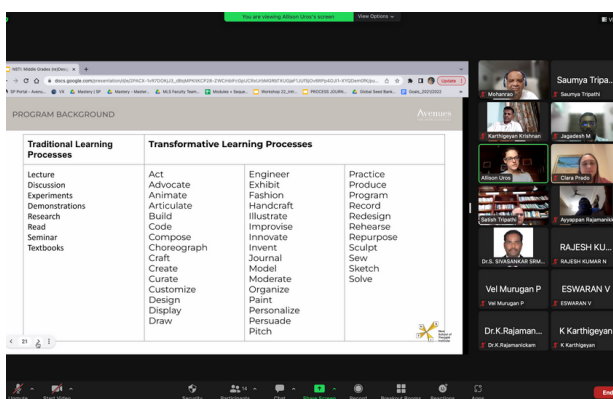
You are viewing Allison Uros's screen View Options

NSTI- Middle Grades (mGlen)-

docs.google.com/presentation/d/...

PROGRAM BACKGROUND

Avenues

| Traditional Learning Processes | Transformative Learning Processes | | |
|---|---|---|---|
| Lecture | Act | Engineer | Practice |
| Discussion | Advocate | Exhibit | Produce |
| Experiments | Animate | Fashion | Program |
| Demonstrations | Articulate | Handcraft | Record |
| Research | Build | Illustrate | Redesign |
| Read | Code | Improvise | Rehearse |
| Seminar | Compose | Innovate | Repurpose |
| Textbooks | Choreograph | Invent | Sculpt |
| | Craft | Journal | Sew |
| | Create | Model | Sketch |
| | Curate | Moderate | Solve |
| | Customize | Organize | |
| | Design | Paint | |
| | Display | Personalize | |
| | Draw | Persuade | |
| | | Pitch | |

21

Mohanrao

Saumya Tripa...

Saumya Tripathi

Karthigeyan Krishnan

Jagadesh M.

Allison Uros

Clara Prado

Satish Tripathi

Ayyappan Rajamanikk...

Dr.S. SIVASANKAR SRM...

RAJESH KU...

RAJESH KUMAR N

Vel Murugan P

Vel Murugan P

ESWARAN V

ESWARAN V

Dr.K.Rajaman...

Dr.K.Rajamanickam

K Karthigeyan

K Karthigeyan

Unmute Start Video Security Participants 14 Chat Share Screen Record Breakout Rooms Reactions Apps End